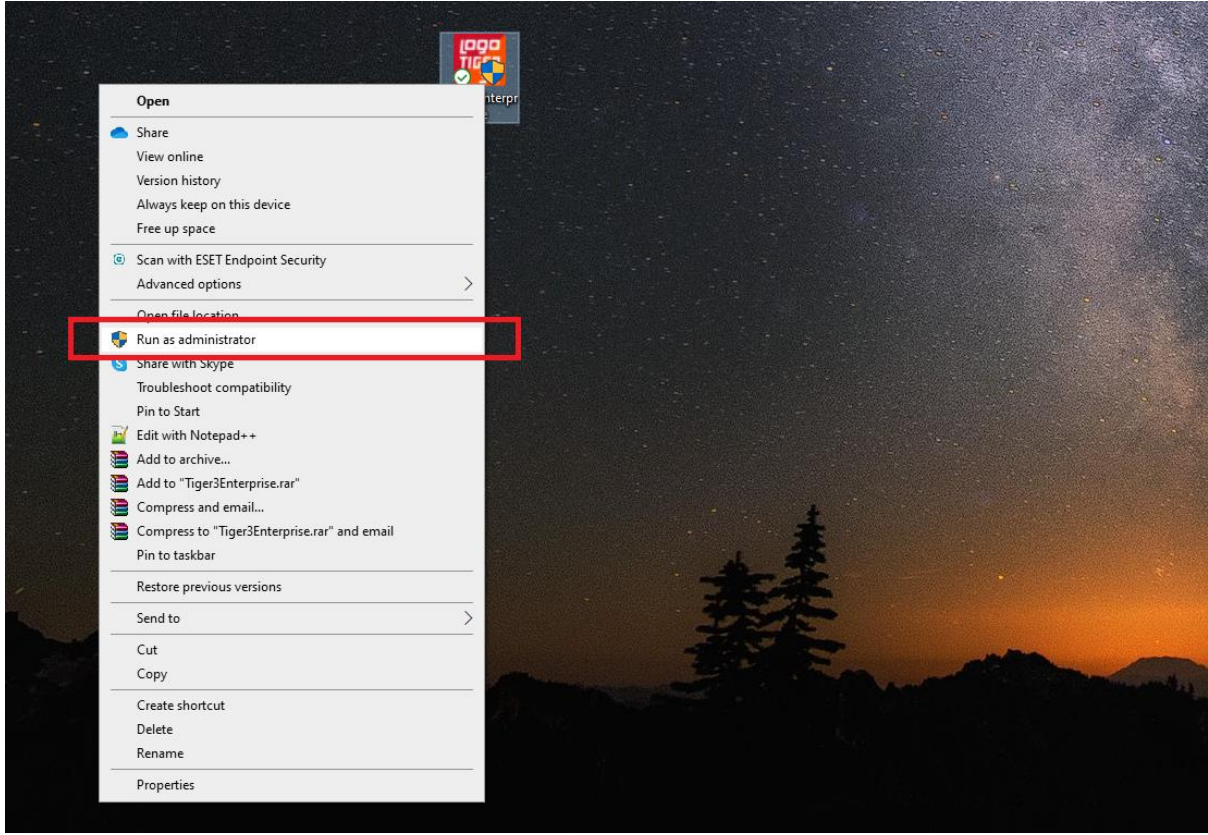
logo TIG

nterpr

Open
Share
View online
Version history
Always keep on this device
Free up space
Scan with ESET Endpoint Security
Advanced options
Open file location
Run as administrator
Share with Skype
Troubleshoot compatibility
Pin to Start
Edit with Notepad++
Add to archive...
Add to "Tiger3Enterprise.rar"
Compress and email...
Compress to "Tiger3Enterprise.rar" and email
Pin to taskbar
Restore previous versions
Send to
Cut
Copy
Create shortcut
Delete
Rename
Properties